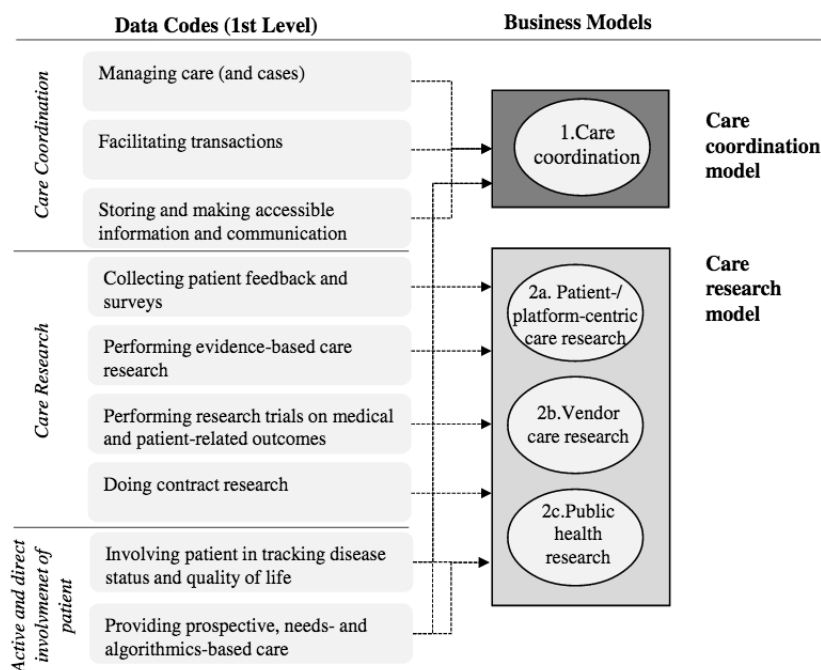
Data Codes (1st Level)

Business Models

Care Coordination

Managing care (and cases)

Facilitating transactions

Storing and making accessible information and communication

1.Care coordination

Care coordination model

Care Research

Collecting patient feedback and surveys

Performing evidence-based care research

Performing research trials on medical and patient-related outcomes

Doing contract research

2a. Patient-/ platform-centric care research

2b.Vendor care research

2c.Public health research

Care research model

Active and direct involvmenet of patient

Involving patient in tracking disease status and quality of life

Providing prospective, needs- and algorithmics-based care